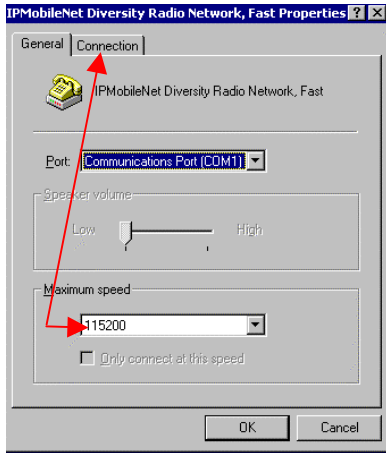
IPMobileNet Diversity Radio Network, Fast Properties ? X

General Connection

IPMobileNet Diversity Radio Network, Fast

Port: Communications Port (COM1)

Speaker volume

Low High

Maximum speed

115200

Only connect at this speed

OK Cancel